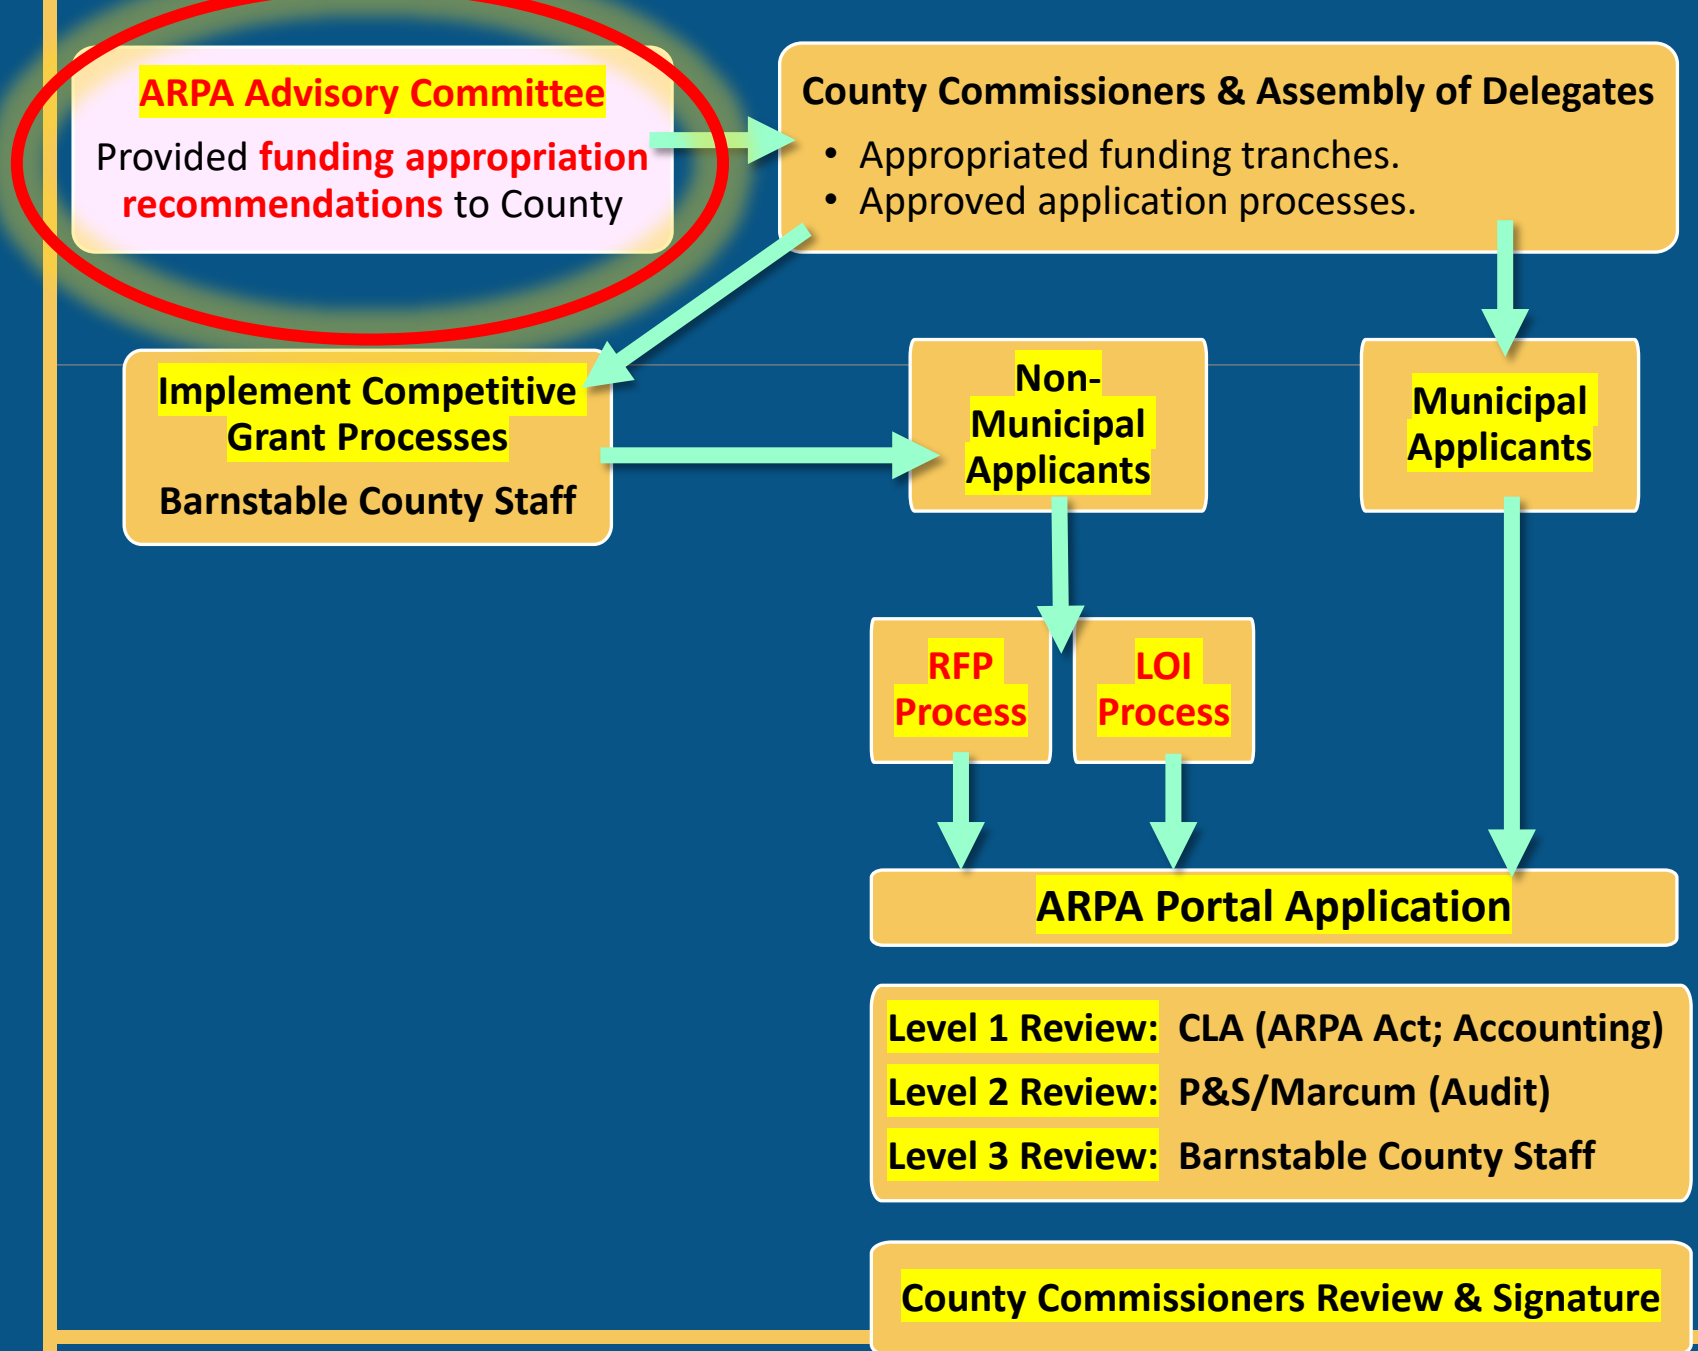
ARPA Advisory Committee

Provided funding appropriation recommendations to County

County Commissioners & Assembly of Delegates

• Appropriated funding tranches.
• Approved application processes.

Implement Competitive Grant Processes

Barnstable County Staff

Non-Municipal Applicants

Municipal Applicants

RFP Process

LOI Process

ARPA Portal Application

| Level 1 Review: | CLA (ARPA Act; Accounting) |
|---|---|
| Level 2 Review: | P&S/Marcum (Audit) |
| Level 3 Review: | Barnstable County Staff |

County Commissioners Review & Signature